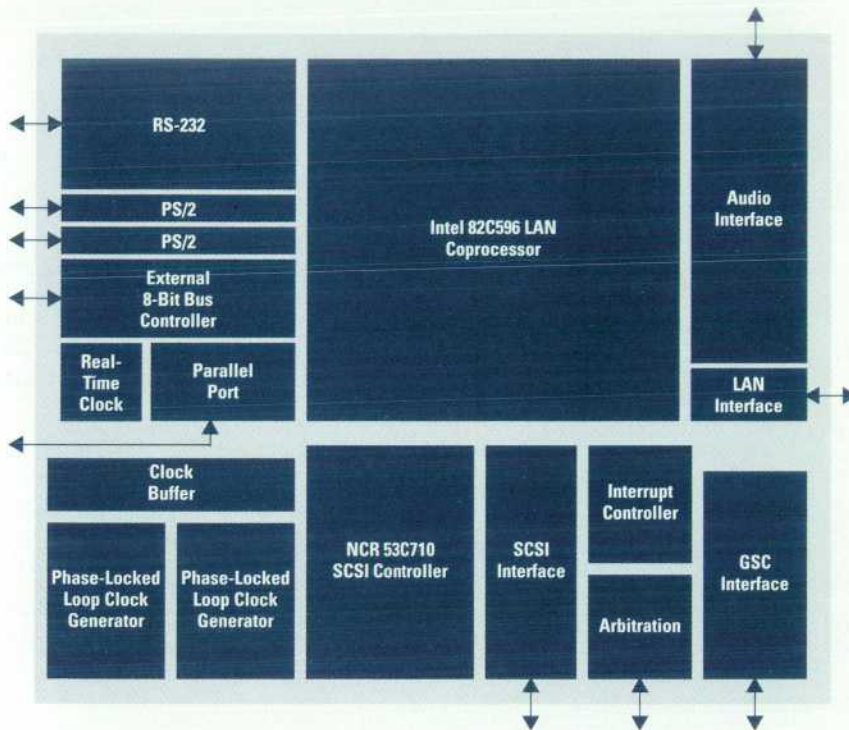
RS-232

PS/2

PS/2

External 8-Bit Bus Controller

Real-Time Clock

Parallel Port

Intel 82C596 LAN Coprocessor

Audio Interface

LAN Interface

Clock Buffer

Phase-Locked Loop Clock Generator

Phase-Locked Loop Clock Generator

NCR 53C710 SCSI Controller

SCSI Interface

Interrupt Controller

Arbitration

GSC Interface